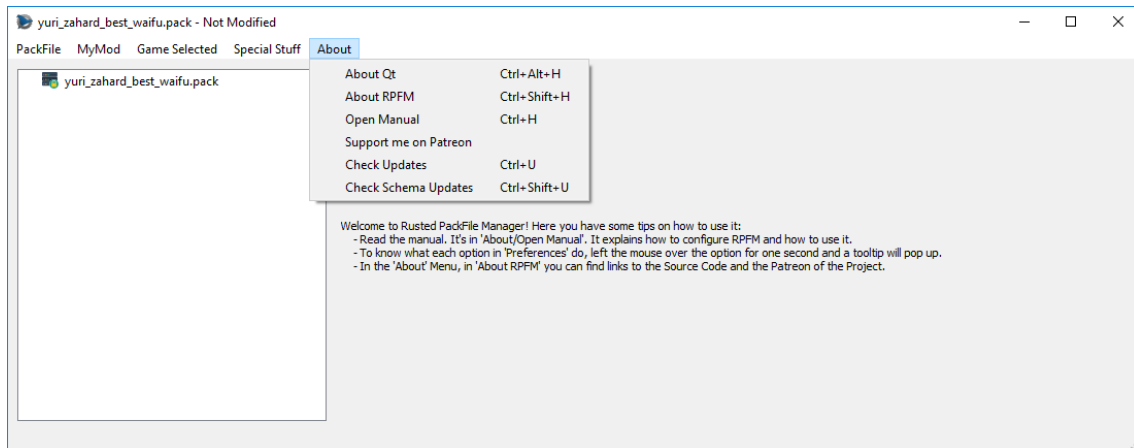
yuri_zahard_best_waifu.pack - Not Modified

PackFile MyMod Game Selected Special Stuff About

yuri_zahard_best_waifu.pack

About Qt Ctrl+Alt+H
About RPFM Ctrl+Shift+H
Open Manual Ctrl+H
Support me on Patreon
Check Updates Ctrl+U
Check Schema Updates Ctrl+Shift+U

Welcome to Rusted PackFile Manager! Here you have some tips on how to use it:
- Read the manual. It's in 'About/Open Manual'. It explains how to configure RPFM and how to use it.
- To know what each option in 'Preferences' do, left the mouse over the option for one second and a tooltip will pop up.
- In the 'About' Menu, in 'About RPFM' you can find links to the Source Code and the Patreon of the Project.